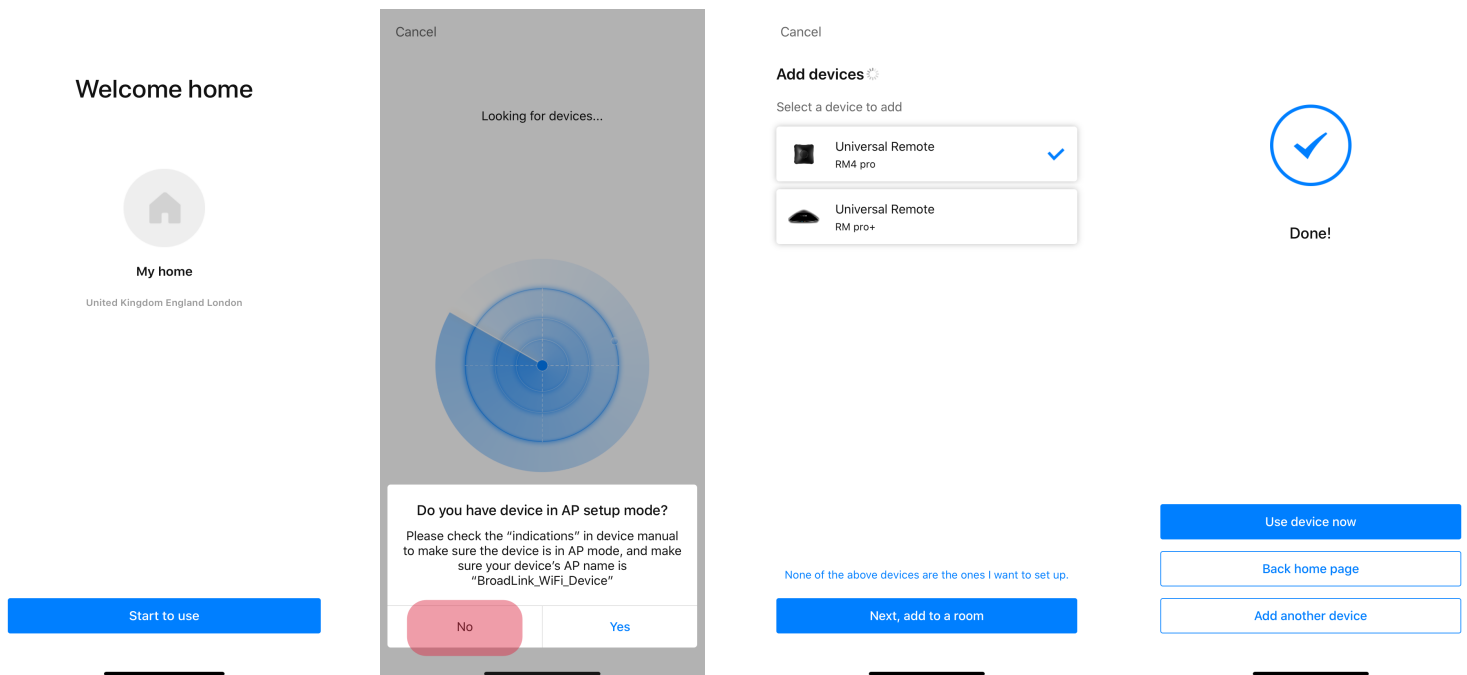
Welcome home

My home

United Kingdom England London

Start to use

Cancel

Looking for devices...

Do you have device in AP setup mode?

Please check the "indications" in device manual to make sure the device is in AP mode, and make sure your device's AP name is "BroadLink_WiFi_Device"

No

Yes

Cancel

Add devices

Select a device to add

Universal Remote
RM4 pro

Universal Remote
RM pro+

None of the above devices are the ones I want to set up.

Next, add to a room

Done!

Use device now

Back home page

Add another device